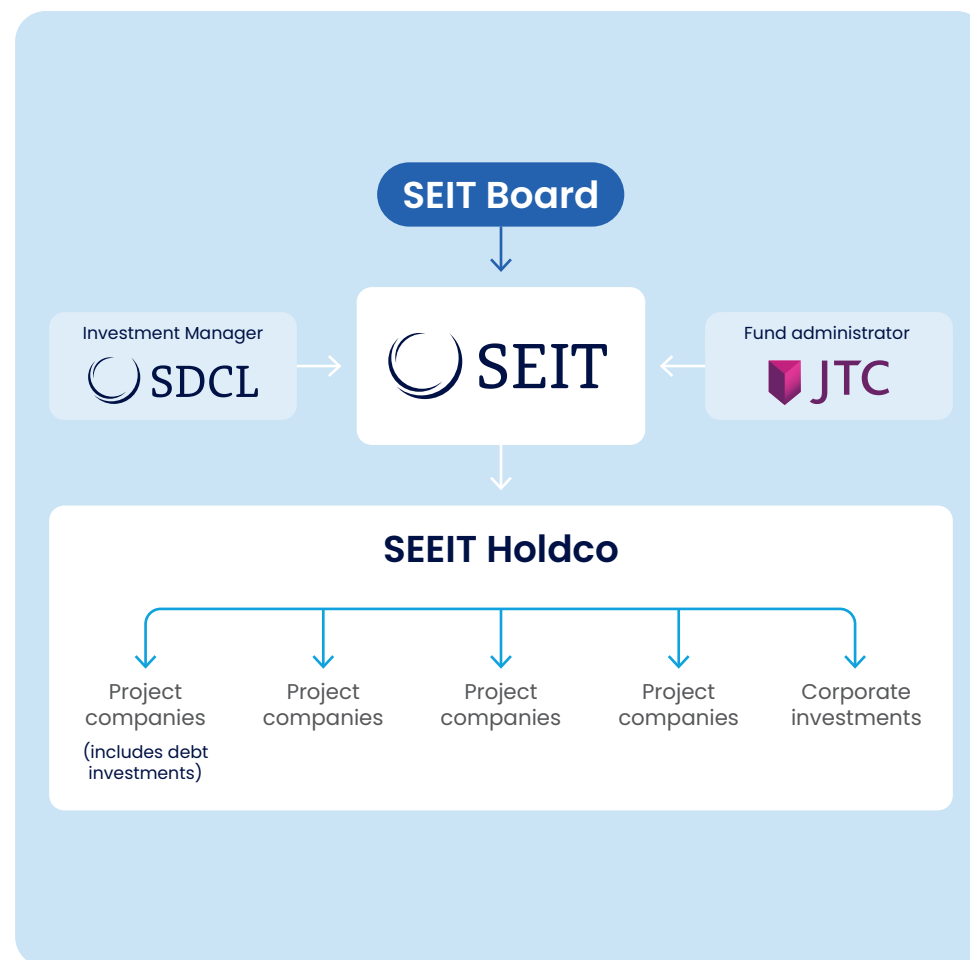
SEIT Board

Investment Manager
SDCL

SEIT

Fund administrator
JTC

SEEIT Holdco

Project companies
(includes debt investments)

Project companies

Project companies

Project companies

Corporate investments